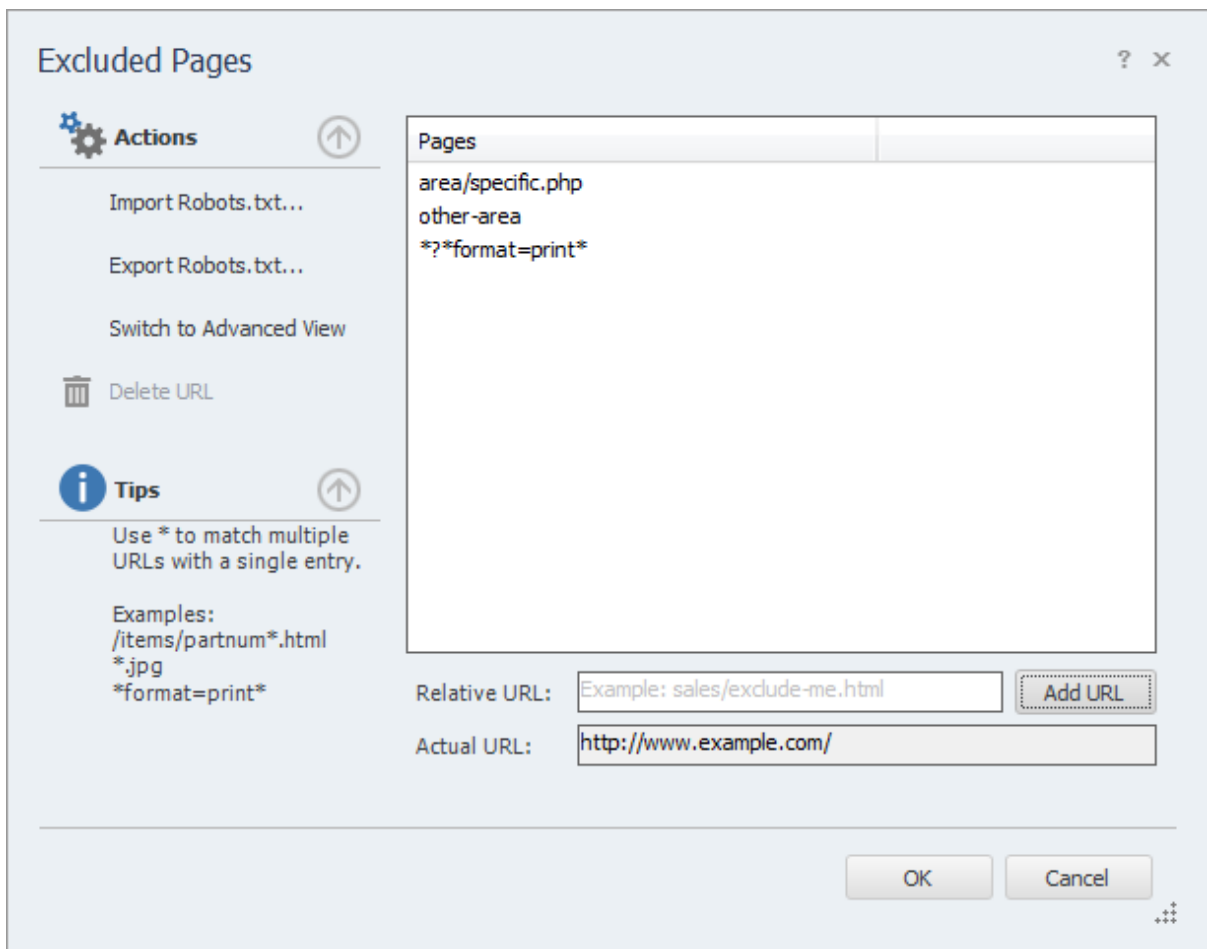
Excluded Pages

? ×

Actions

Import Robots.txt...

Export Robots.txt...

Switch to Advanced View

Delete URL

Tips

Use * to match multiple URLs with a single entry.

Examples:
/items/partnum*.html
*.jpg
*format=print*

Pages

area/specific.php
other-area
*?*format=print*

Relative URL: Example: sales/exclude-me.html Add URL

Actual URL: http://www.example.com/

OK Cancel